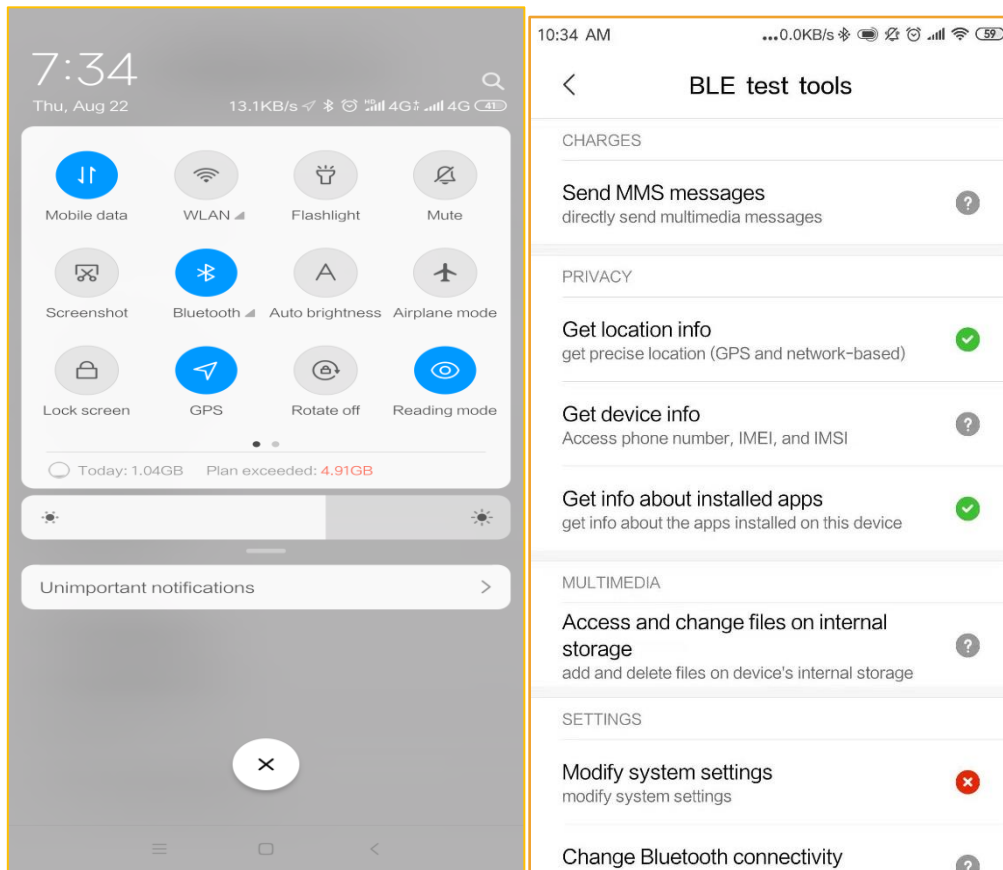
7:34
Thu, Aug 22
13.1KB/s 4G 4G 41

Mobile data
WLAN
Flashlight
Mute
Screenshot
Bluetooth
Auto brightness
Airplane mode
Lock screen
GPS
Rotate off
Reading mode

Today: 1.04GB Plan exceeded: 4.91GB

Unimportant notifications

10:34 AM
...0.0KB/s 59

BLE test tools

CHARGES

Send MMS messages
directly send multimedia messages

PRIVACY

Get location info
get precise location (GPS and network-based)

Get device info
Access phone number, IMEI, and IMSI

Get info about installed apps
get info about the apps installed on this device

MULTIMEDIA

Access and change files on internal storage
add and delete files on device's internal storage

SETTINGS

Modify system settings
modify system settings

Change Bluetooth connectivity